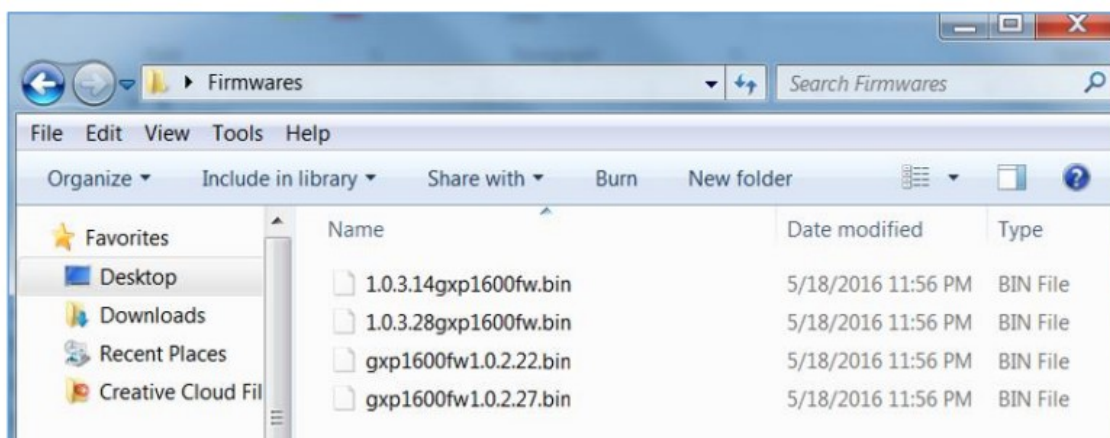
Firmwares

Search Firmwares

File Edit View Tools Help

Organize ▾ Include in library ▾ Share with ▾ Burn New folder

Favorites
Desktop
Downloads
Recent Places
Creative Cloud Fil

| Name | Date modified | Type |
|---|---|---|
| 1.0.3.14gxp1600fw.bin | 5/18/2016 11:56 PM | BIN File |
| 1.0.3.28gxp1600fw.bin | 5/18/2016 11:56 PM | BIN File |
| gxp1600fw1.0.2.22.bin | 5/18/2016 11:56 PM | BIN File |
| gxp1600fw1.0.2.27.bin | 5/18/2016 11:56 PM | BIN File |